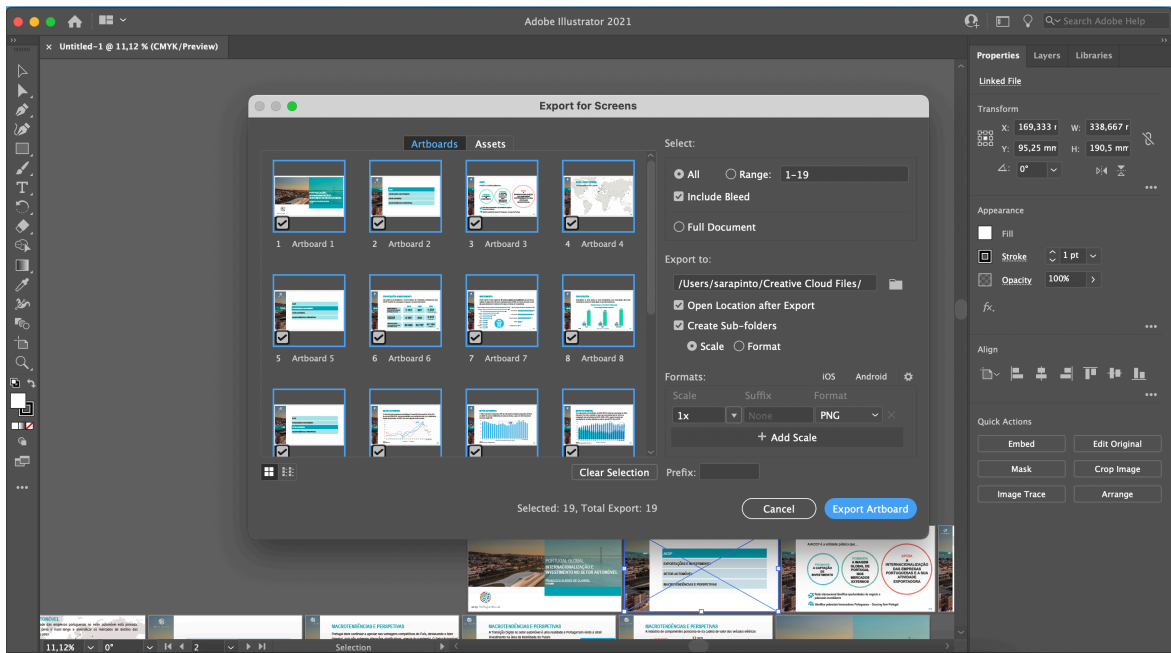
Adobe Illustrator 2021

Search Adobe Help

Untitled-1 @ 11,12 % (CMYK/Preview)

Properties Layers Libraries

Linked File

Transform

X: 169,333 r W: 338,667 r

Y: 95,25 mm H: 190,5 mm

0°

Appearance

Fill

Stroke 1 pt

Opacity 100%

fx.

Align

Quick Actions

Embed

Edit Original

Mask

Crop Image

Image Trace

Arrange

Export for Screens

Artboards Assets

1 Artboard 1

2 Artboard 2

3 Artboard 3

4 Artboard 4

5 Artboard 5

6 Artboard 6

7 Artboard 7

8 Artboard 8

Clear Selection

Select:

All

Range: 1–19

Include Bleed

Full Document

Export to:

/Users/sarapinto/Creative Cloud Files/

Open Location after Export

Create Sub-folders

Scale

Format

Formats:

iOS Android

Scale Suffix Format

1x None PNG

+ Add Scale

Prefix:

Selected: 19, Total Export: 19

Cancel

Export Artboard

MACROTENDÊNCIAS E PERSPETIVAS

MACROTENDÊNCIAS E PERSPETIVAS

MACROTENDÊNCIAS E PERSPETIVAS

11,12%

0°

2

Selection